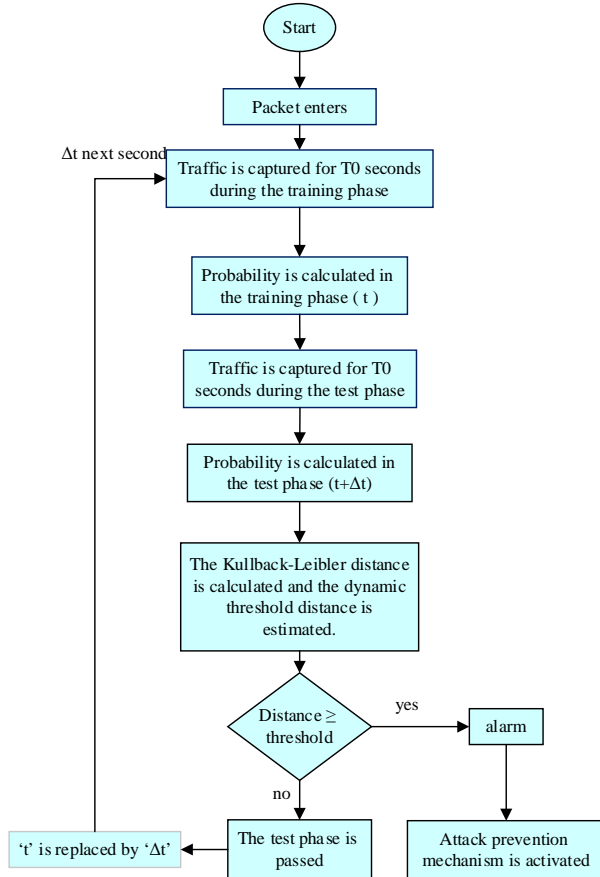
Start

Packet enters

Δt next second

Traffic is captured for T0 seconds during the training phase

Probability is calculated in the training phase ( t )

Traffic is captured for T0 seconds during the test phase

Probability is calculated in the test phase (t+Δt)

The Kullback-Leibler distance is calculated and the dynamic threshold distance is estimated.

Distance ≥ threshold

yes

alarm

no

't' is replaced by 'Δt'

The test phase is passed

Attack prevention mechanism is activated